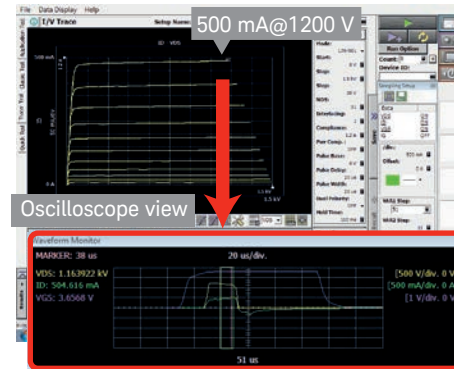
File Data Display Help

I/V Trace

Setup Name:

500 mA@1200 V

Run Option

Count:

Device ID:

Mode:

Start:

Stop:

Step:

NOS:

Interlocking:

Compliance:

Pow Comp.:

Pulse Base:

Pulse Delay:

Pulse Width:

Hold Time:

Oscilloscope view

Waveform Monitor

MARKER: 38 us

20 us/div.

VDS: 1.163922 kV

ID: 504.616 mA

VGS: 3.6568 V

[500 V/div. 0 V

[500 mA/div. 0 A

[1 V/div. 0 V

51 us